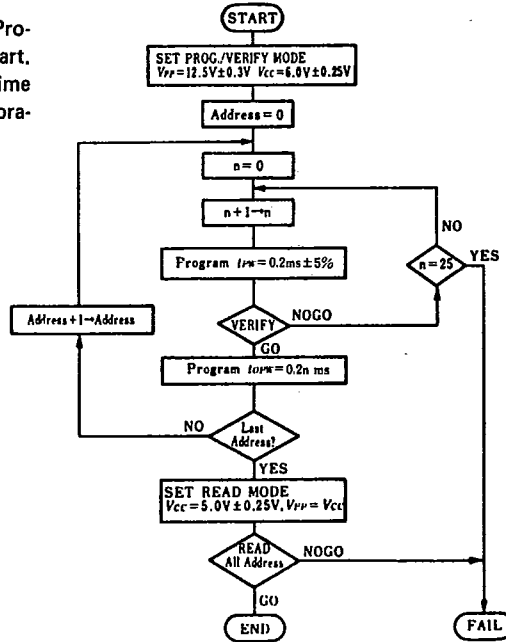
Pro-
art.
ime
ora-

START

SET PROG./VERIFY MODE
$V_{PP}=12.5V\pm0.3V$ $V_{CC}=6.0V\pm0.25V$

Address = 0

n = 0

n + 1 → n

Program $t_{PW}=0.2ms\pm5\%$

VERIFY

NOGO

GO

Program $t_{OPW}=0.2n$ ms

Address + 1 → Address

NO

Last Address?

YES

n = 25

NO

YES

SET READ MODE
$V_{CC}=5.0V\pm0.25V$, $V_{PP}=V_{CC}$

READ All Address

NOGO

GO

END

FAIL